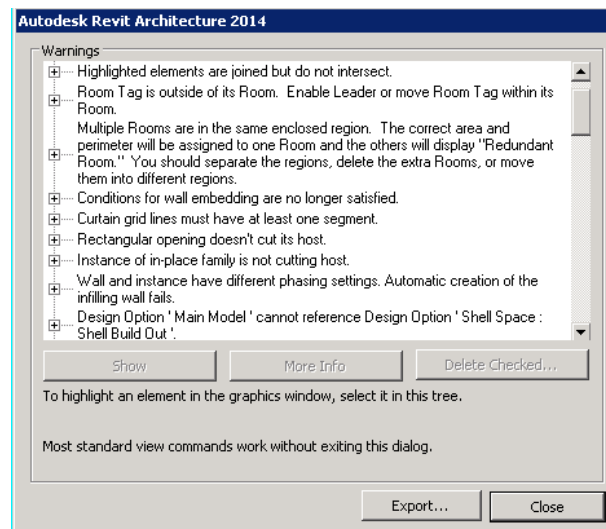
Autodesk Revit Architecture 2014

Warnings

Highlighted elements are joined but do not intersect.

Room Tag is outside of its Room. Enable Leader or move Room Tag within its Room.

Multiple Rooms are in the same enclosed region. The correct area and perimeter will be assigned to one Room and the others will display "Redundant Room." You should separate the regions, delete the extra Rooms, or move them into different regions.

Conditions for wall embedding are no longer satisfied.

Curtain grid lines must have at least one segment.

Rectangular opening doesn't cut its host.

Instance of in-place family is not cutting host.

Wall and instance have different phasing settings. Automatic creation of the infilling wall fails.

Design Option ' Main Model ' cannot reference Design Option ' Shell Space : Shell Build Out '.

Show | More Info | Delete Checked...

To highlight an element in the graphics window, select it in this tree.

Most standard view commands work without exiting this dialog.

Export... | Close